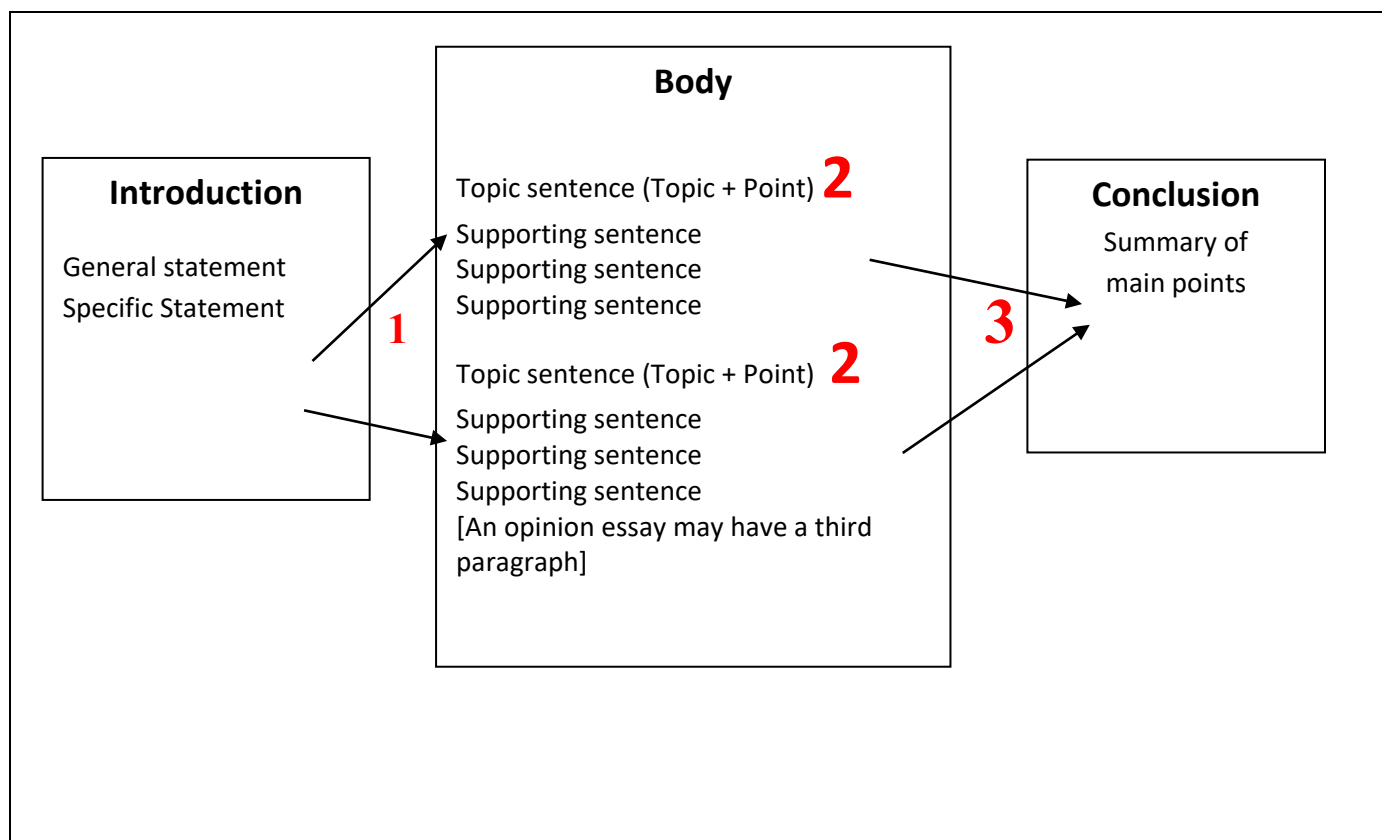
Introduction

General statement
Specific Statement

1

Body

Topic sentence (Topic + Point) 2
Supporting sentence
Supporting sentence
Supporting sentence

Topic sentence (Topic + Point) 2
Supporting sentence
Supporting sentence
Supporting sentence
[An opinion essay may have a third paragraph]

3

Conclusion

Summary of main points